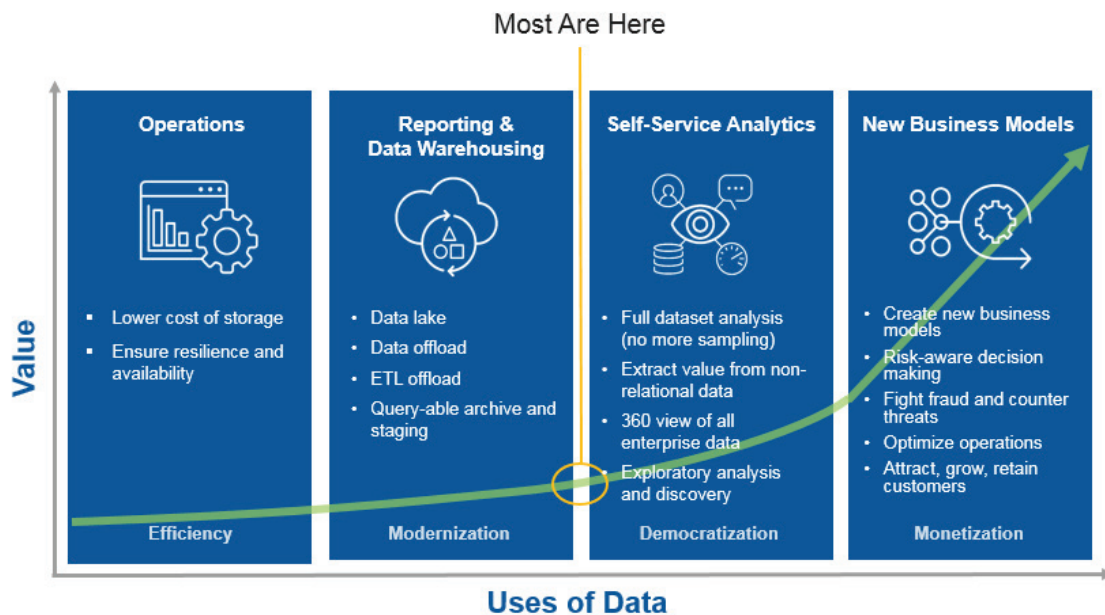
Most Are Here

Value

Operations

- Lower cost of storage
- Ensure resilience and availability

Efficiency

Reporting & Data Warehousing

- Data lake
- Data offload
- ETL offload
- Query-able archive and staging

Modernization

Self-Service Analytics

- Full dataset analysis (no more sampling)
- Extract value from non-relational data
- 360 view of all enterprise data
- Exploratory analysis and discovery

Democratization

New Business Models

- Create new business models
- Risk-aware decision making
- Fight fraud and counter threats
- Optimize operations
- Attract, grow, retain customers

Monetization

Uses of Data